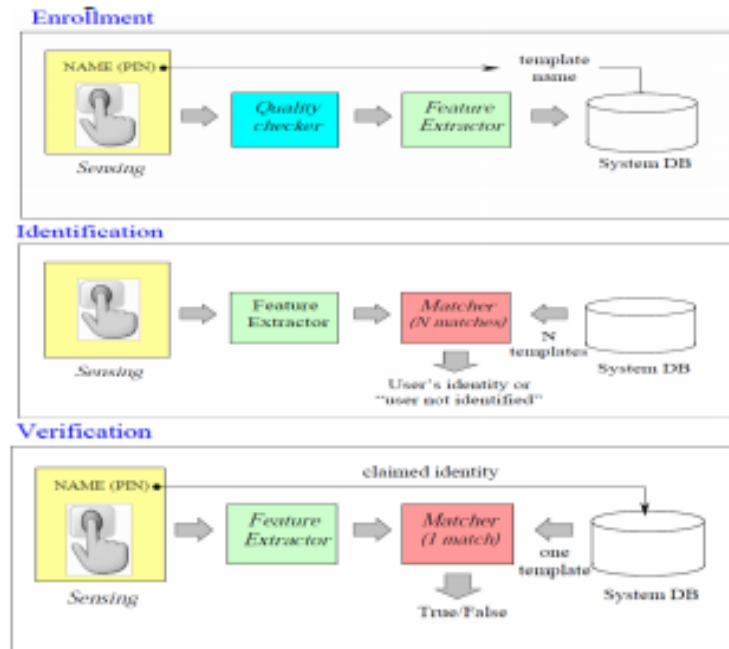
Enrollment

NAME (PIN)

template name

Quality checker

Feature Extractor

Sensing

System DB

Identification

Feature Extractor

Matcher (N matches)

N templates

Sensing

System DB

User's identity or "user not identified"

Verification

NAME (PIN)

claimed identity

Feature Extractor

Matcher (1 match)

one template

Sensing

System DB

True/False